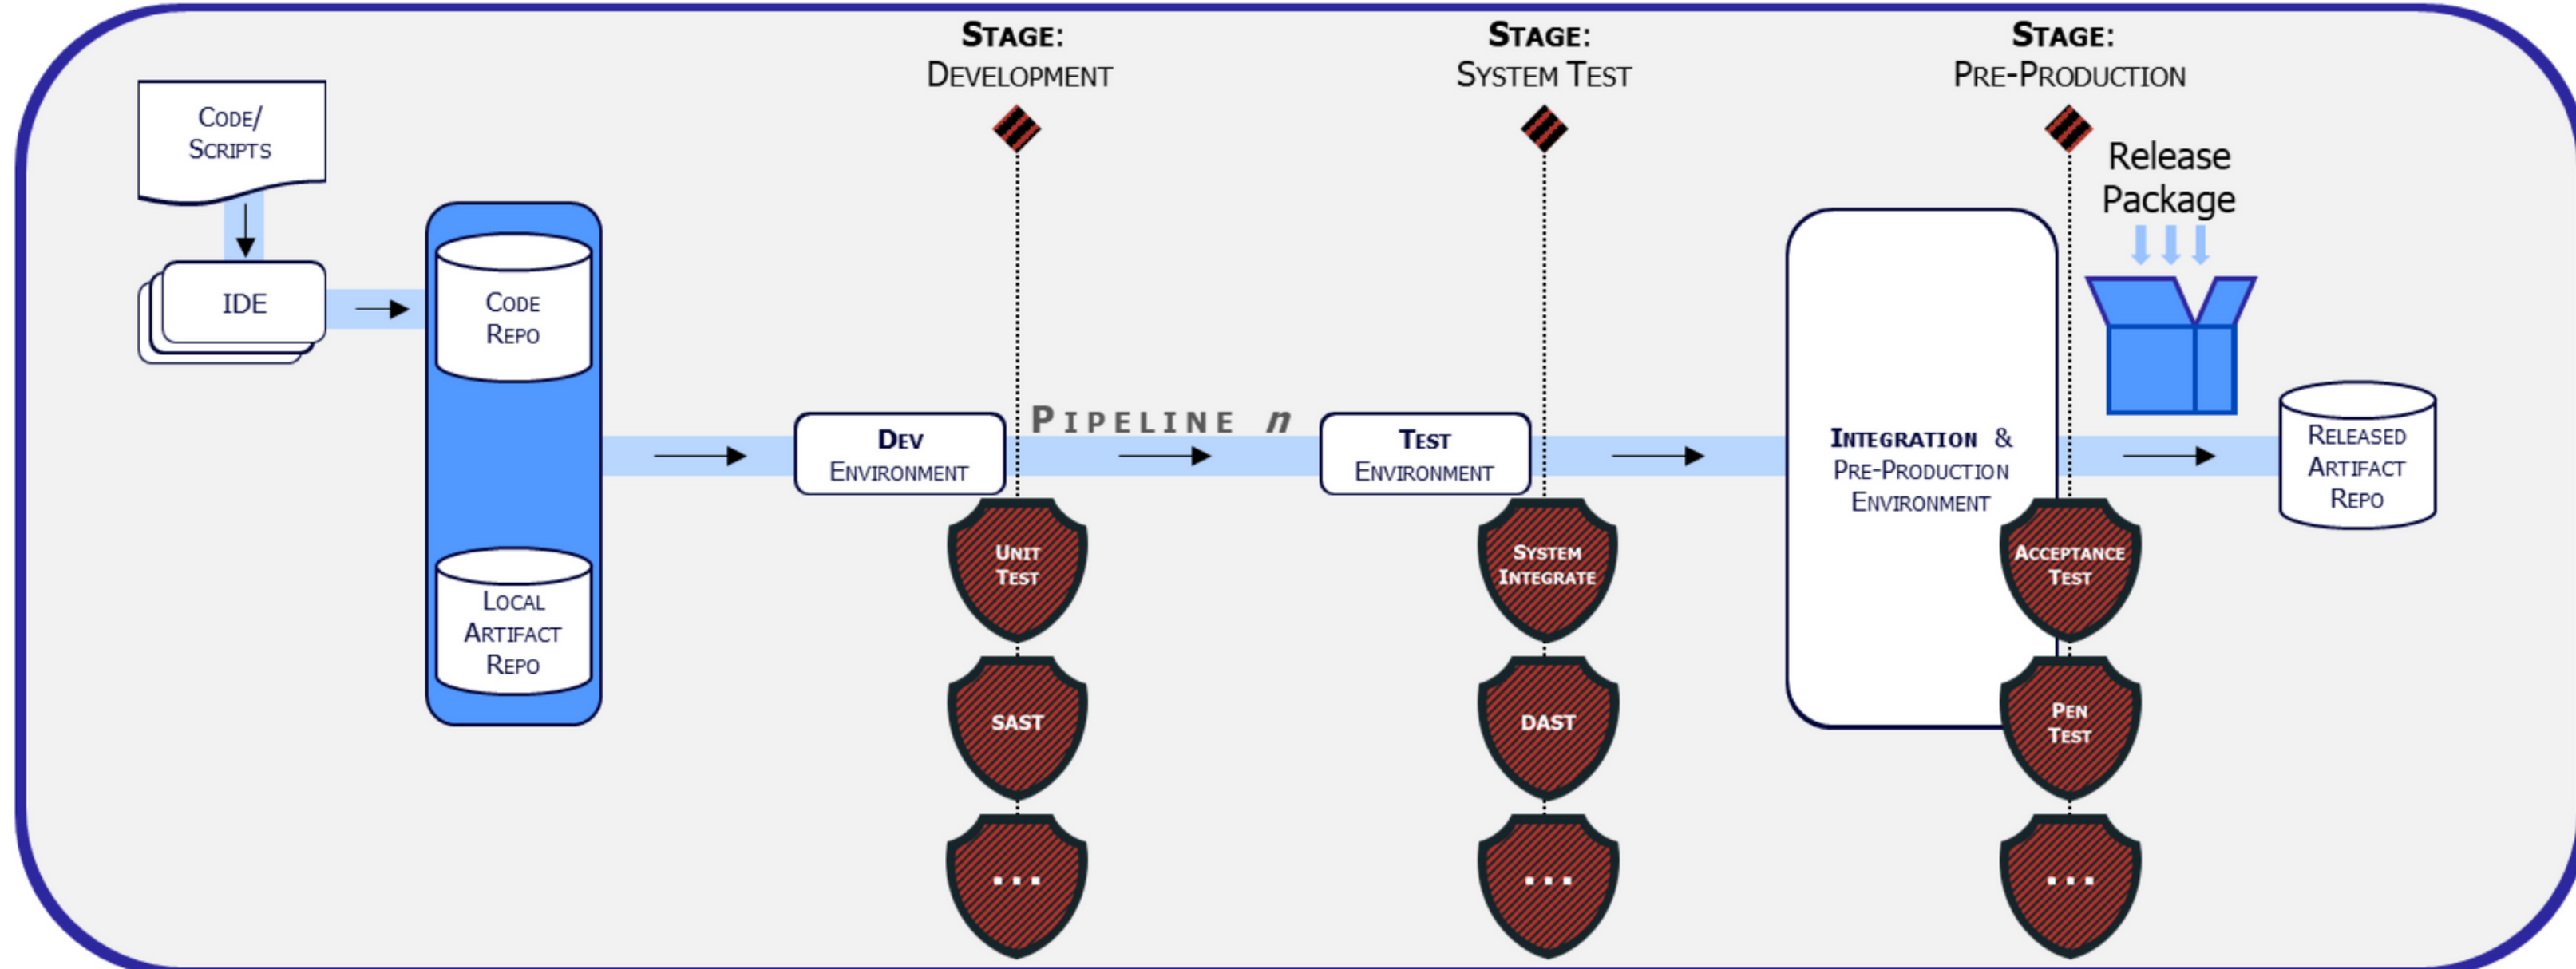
STAGE:
DEVELOPMENT

STAGE:
SYSTEM TEST

STAGE:
PRE-PRODUCTION

CODE/
SCRIPTS

IDE

CODE
REPO

LOCAL
ARTIFACT
REPO

DEV
ENVIRONMENT

PIPELINE $n$

TEST
ENVIRONMENT

INTEGRATION &
PRE-PRODUCTION
ENVIRONMENT

Release
Package

RELEASED
ARTIFACT
REPO

UNIT
TEST

SAST

...

SYSTEM
INTEGRATE

DAST

...

ACCEPTANCE
TEST

PEN
TEST

...